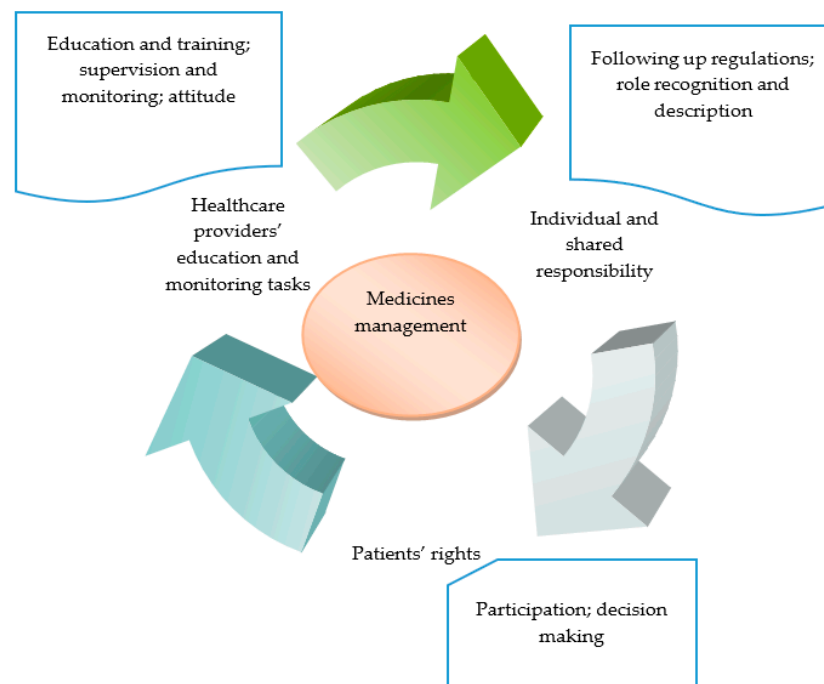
Education and training; supervision and monitoring; attitude

Following up regulations; role recognition and description

Healthcare providers' education and monitoring tasks

Individual and shared responsibility

Medicines management

Patients' rights

Participation; decision making